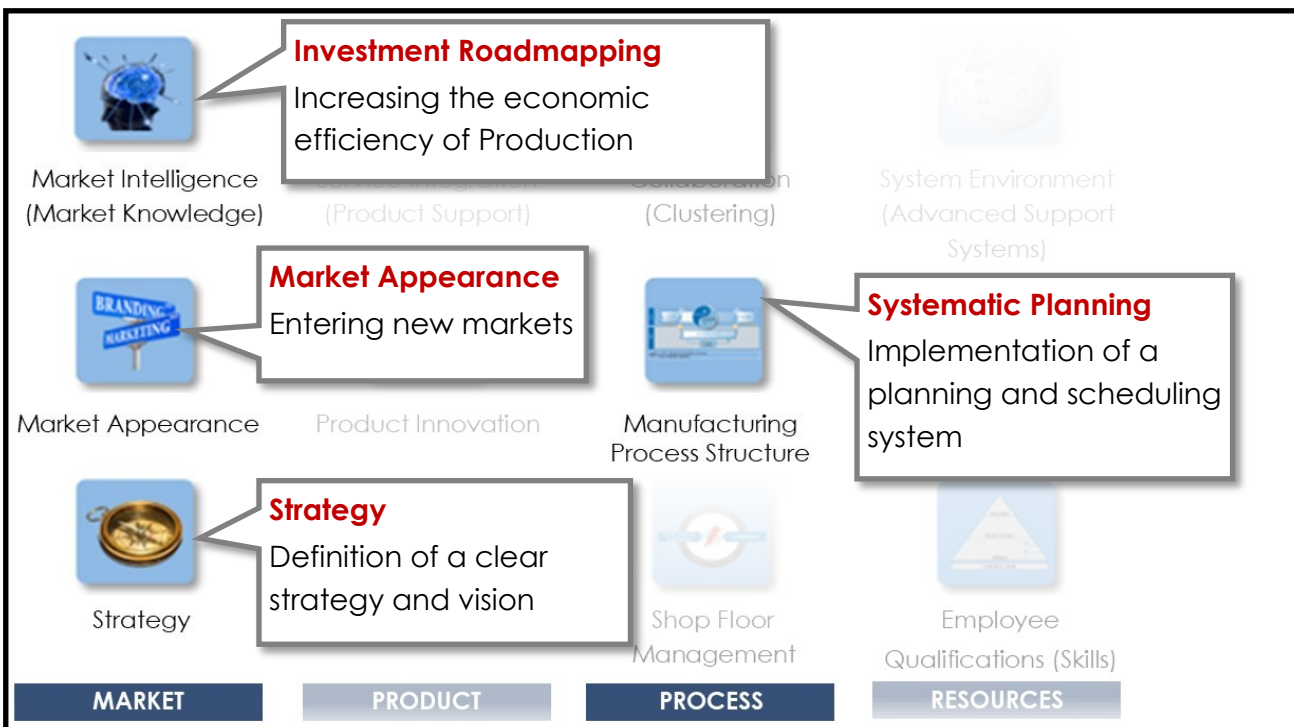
Investment Roadmapping
Increasing the economic efficiency of Production

Market Intelligence
(Market Knowledge)

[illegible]
(Product Support)

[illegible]
(Clustering)

System Environment
(Advanced Support Systems)

Market Appearance
Entering new markets

Systematic Planning
Implementation of a planning and scheduling system

Market Appearance

Product Innovation

Manufacturing Process Structure

Strategy
Definition of a clear strategy and vision

Strategy

Shop Floor Management

Employee Qualifications (Skills)

MARKET

PRODUCT

PROCESS

RESOURCES